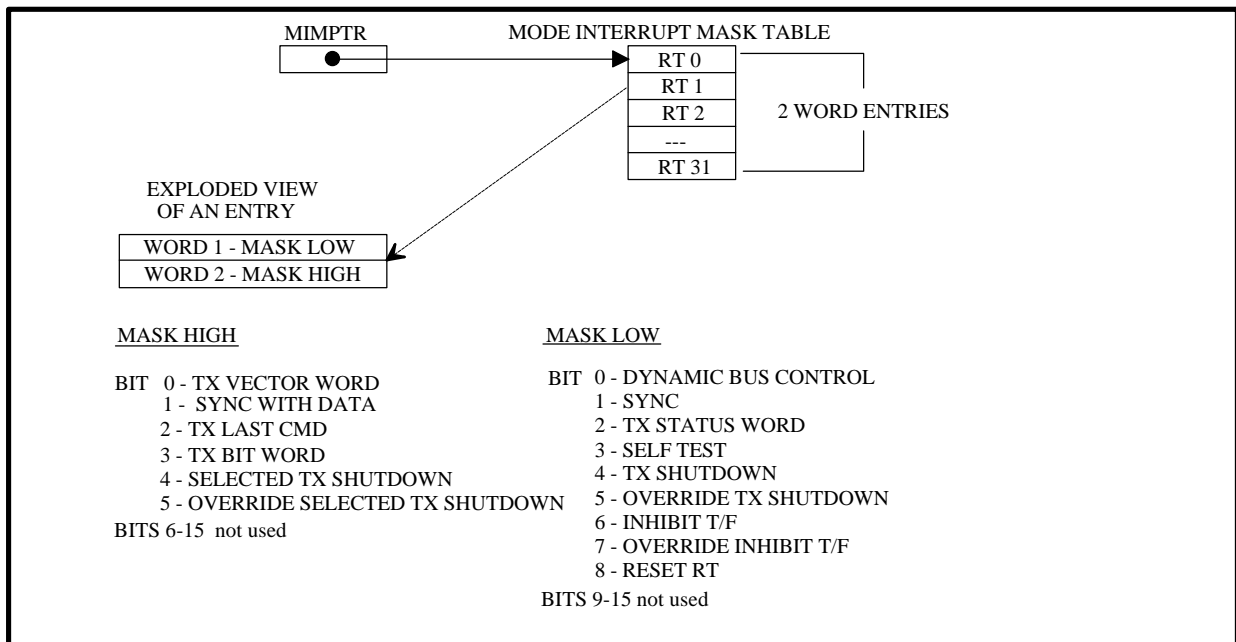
MIMPTR

MODE INTERRUPT MASK TABLE

| RT 0 |
|---|
| RT 1 |
| RT 2 |
| --- |
| RT 31 |

2 WORD ENTRIES

EXPLODED VIEW OF AN ENTRY

| WORD 1 - MASK LOW |
|---|
| WORD 2 - MASK HIGH |

MASK HIGH

BIT 0 - TX VECTOR WORD
1 - SYNC WITH DATA
2 - TX LAST CMD
3 - TX BIT WORD
4 - SELECTED TX SHUTDOWN
5 - OVERRIDE SELECTED TX SHUTDOWN
BITS 6-15 not used

MASK LOW

BIT 0 - DYNAMIC BUS CONTROL
1 - SYNC
2 - TX STATUS WORD
3 - SELF TEST
4 - TX SHUTDOWN
5 - OVERRIDE TX SHUTDOWN
6 - INHIBIT T/F
7 - OVERRIDE INHIBIT T/F
8 - RESET RT
BITS 9-15 not used